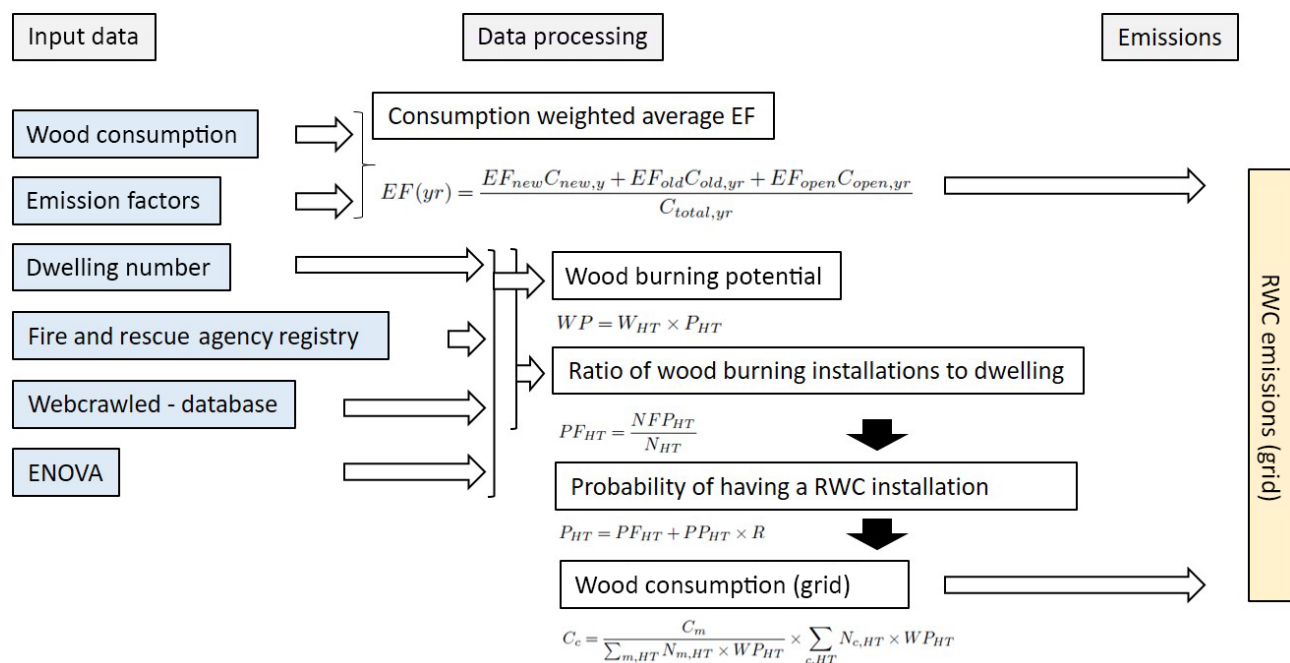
Input data

Data processing

Emissions

Wood consumption

Emission factors

Consumption weighted average EF

$EF(yr) = \frac{EF_{new}C_{new,y} + EF_{old}C_{old,yr} + EF_{open}C_{open,yr}}{C_{total,yr}}$

Dwelling number

Fire and rescue agency registry

Webcrawled - database

ENOVA

Wood burning potential

$WP = W_{HT} \times P_{HT}$

Ratio of wood burning installations to dwelling

$PF_{HT} = \frac{NFP_{HT}}{N_{HT}}$

Probability of having a RWC installation

$P_{HT} = PF_{HT} + PP_{HT} \times R$

Wood consumption (grid)

$C_c = \frac{C_m}{\sum_{m,HT} N_{m,HT} \times WP_{HT}} \times \sum_{c,HT} N_{c,HT} \times WP_{HT}$

RWC emissions (grid)